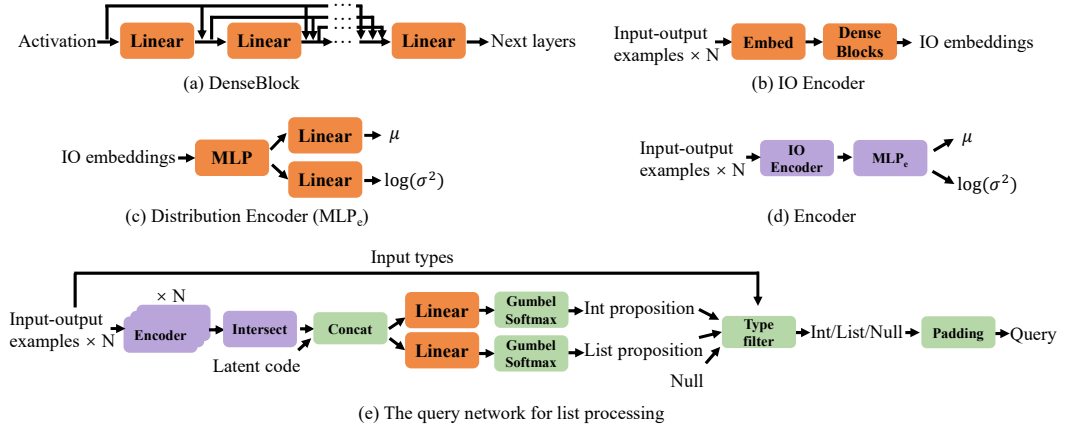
Activation Linear Linear Linear Next layers

(a) DenseBlock

Input-output examples × N Embed Dense Blocks IO embeddings

(b) IO Encoder

IO embeddings MLP Linear $\mu$ Linear $\log(\sigma^2)$

(c) Distribution Encoder (MLP$_e$)

Input-output examples × N IO Encoder MLP$_e$ $\mu$ $\log(\sigma^2)$

(d) Encoder

Input types

× N

Input-output examples × N Encoder Intersect Concat Linear Gumbel Softmax Int proposition Linear Gumbel Softmax List proposition Type filter Int/List/Null Padding Query

Latent code

Null

(e) The query network for list processing